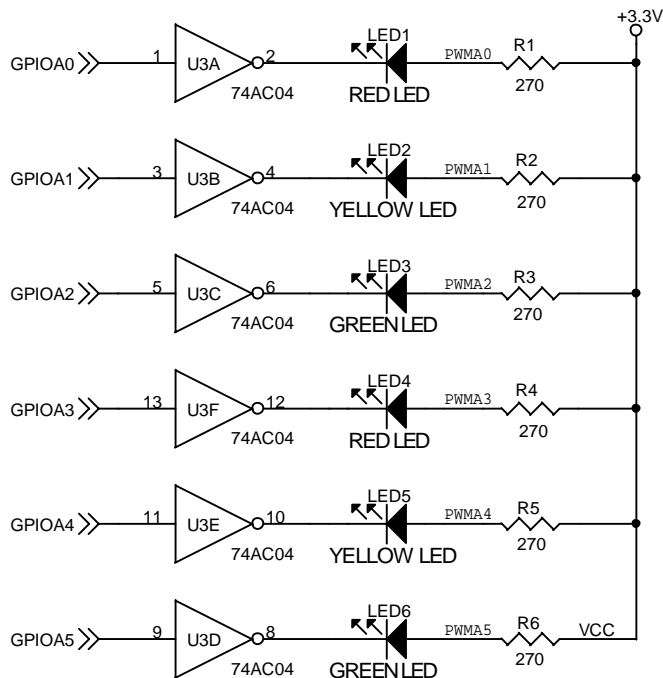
+3.3V

GPIOA0 1 U3A 2 74AC04 LED1 RED LED PWMA0 R1 270

GPIOA1 3 U3B 4 74AC04 LED2 YELLOW LED PWMA1 R2 270

GPIOA2 5 U3C 6 74AC04 LED3 GREEN LED PWMA2 R3 270

GPIOA3 13 U3F 12 74AC04 LED4 RED LED PWMA3 R4 270

GPIOA4 11 U3E 10 74AC04 LED5 YELLOW LED PWMA4 R5 270

GPIOA5 9 U3D 8 74AC04 LED6 GREEN LED PWMA5 R6 270 VCC